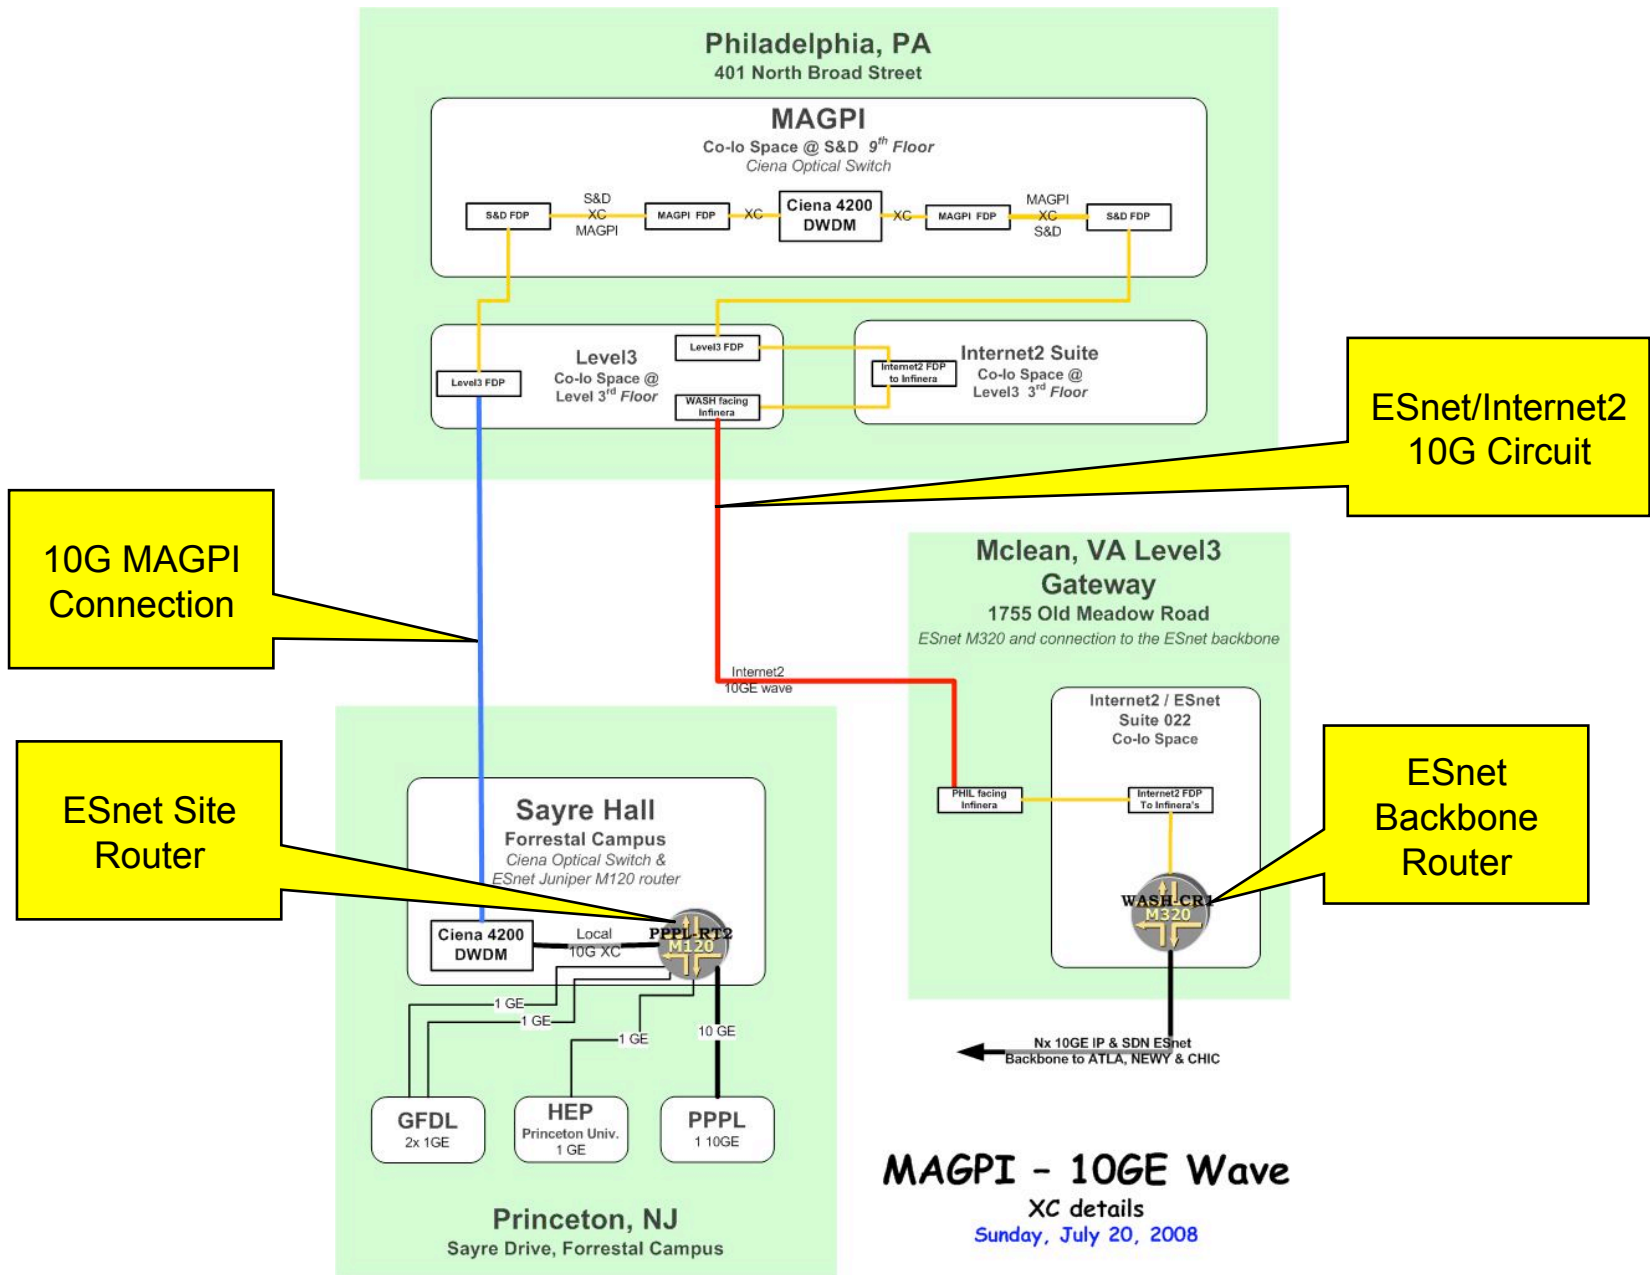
Philadelphia, PA
401 North Broad Street

MAGPI
Co-lo Space @ S&D $9^{th}$ Floor
Ciena Optical Switch

S&D FDP
S&D
XC
MAGPI
MAGPI FDP
XC
Ciena 4200 DWDM
XC
MAGPI FDP
MAGPI
XC
S&D
S&D FDP

Level3 FDP
Level3
Co-lo Space @ Level $3^{rd}$ Floor
Level3 FDP
WASH facing Infinera

Internet2 FDP to Infinera
Internet2 Suite
Co-lo Space @ Level3 $3^{rd}$ Floor

ESnet/Internet2 10G Circuit

10G MAGPI Connection

Mclean, VA Level3 Gateway
1755 Old Meadow Road
ESnet M320 and connection to the ESnet backbone

Internet2 10GE wave

Internet2 / ESnet
Suite 022
Co-lo Space

PHIL facing Infinera
Internet2 FDP To Infinera's

WASH-CR1
M320

ESnet Backbone Router

ESnet Site Router

Sayre Hall
Forrestal Campus
Ciena Optical Switch &
ESnet Juniper M120 router

Ciena 4200 DWDM
Local 10G XC
PPPL-RT2
M120

1 GE
1 GE
1 GE
10 GE

GFDL
2x 1GE
HEP
Princeton Univ.
1 GE
PPPL
1 10GE

Nx 10GE IP & SDN ESnet Backbone to ATLA, NEWY & CHIC

Princeton, NJ
Sayre Drive, Forrestal Campus

MAGPI – 10GE Wave
XC details
Sunday, July 20, 2008